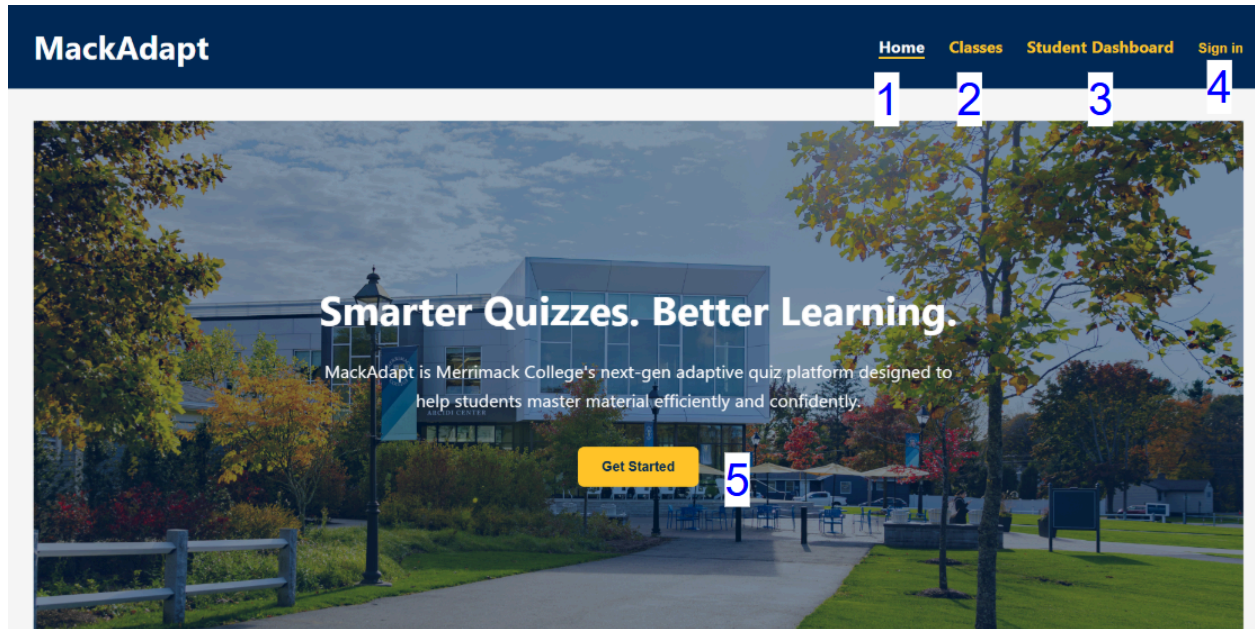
MackAdapt

Home Classes Student Dashboard Sign in

1 2 3 4

Smarter Quizzes. Better Learning.

MackAdapt is Merrimack College's next-gen adaptive quiz platform designed to help students master material efficiently and confidently.

Get Started

5